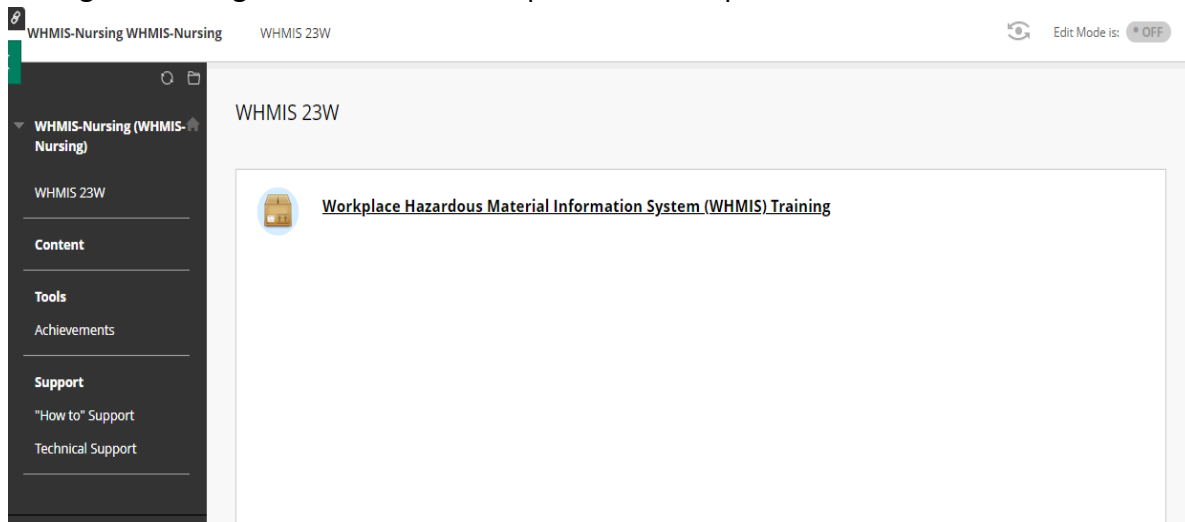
WHMIS-Nursing WHMIS-Nursing WHMIS 23W

Edit Mode is: OFF

WHMIS-Nursing (WHMIS-Nursing)

WHMIS 23W

Content

Tools

Achievements

Support

"How to" Support

Technical Support

WHMIS 23W

Workplace Hazardous Material Information System (WHMIS) Training